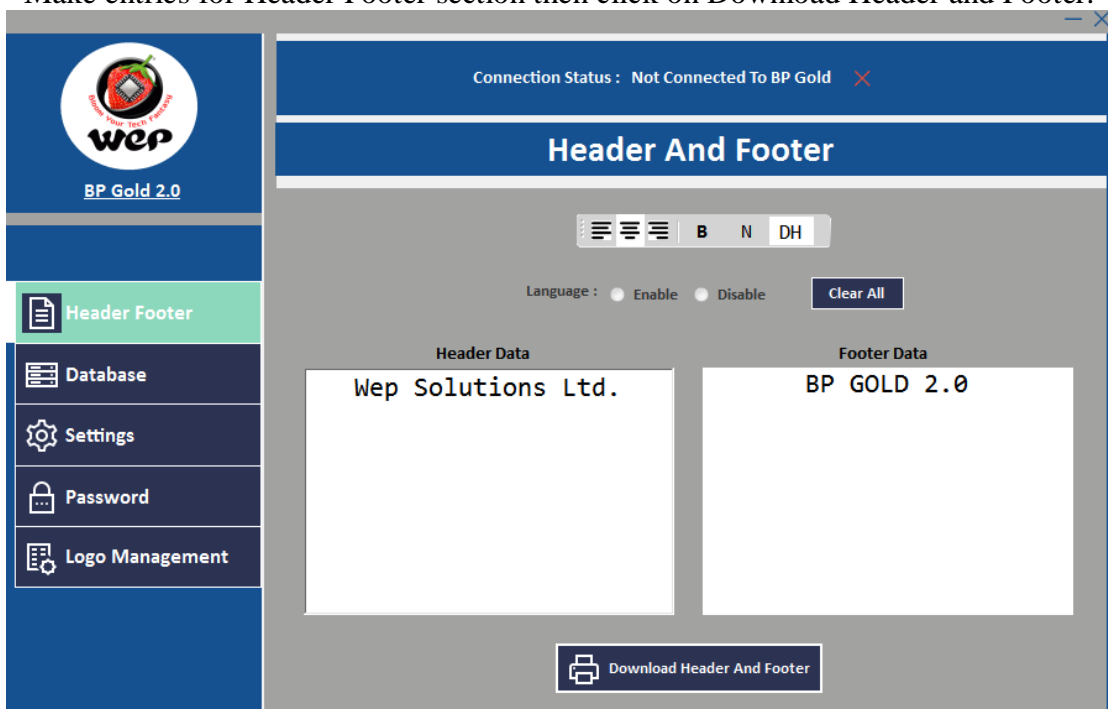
Make entries for Header Footer section then click on Download Header and Footer.

Bloom Your Tech Fantasy

wep

BP Gold 2.0

Connection Status : Not Connected To BP Gold

Header And Footer

B N DH

Language : Enable Disable

Clear All

Header Footer

Database

Settings

Password

Logo Management

Header Data

Wep Solutions Ltd.

Footer Data

BP GOLD 2.0

Download Header And Footer